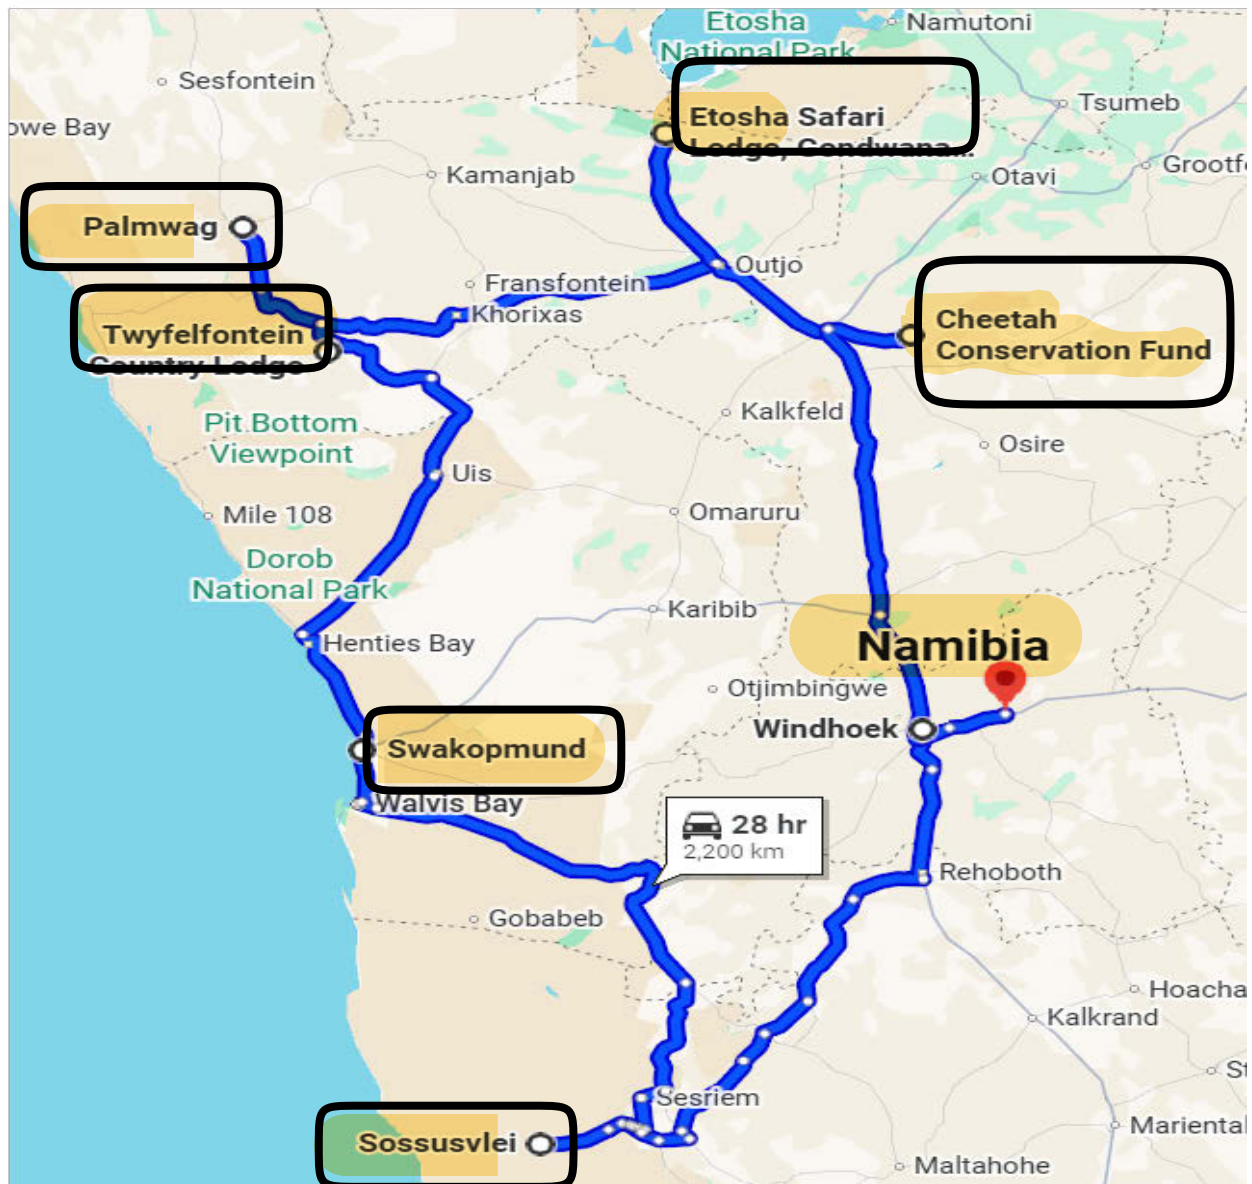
Etosha National Park
Namutoni
Sesfontein
Etosha Safari Lodge, Condwana...
Tsumeb
owe Bay
Grootf
Kamanjab
Otavi
Palmwag
Outjo
Fransfontein
Khorixas
Twyfelfontein Country Lodge
Cheetah Conservation Fund
Pit Bottom Viewpoint
Kalkfeld
Osire
Uis
Mile 108
Omaruru
Dorob National Park
Karibib
Henties Bay
Namibia
Otjimbingwe
Windhoek
Swakopmund
Walvis Bay
28 hr
2,200 km
Rehoboth
Gobabeb
Hoacha
Kalkrand
St
Sesriem
Mariental
Sossusvlei
Maltahohe